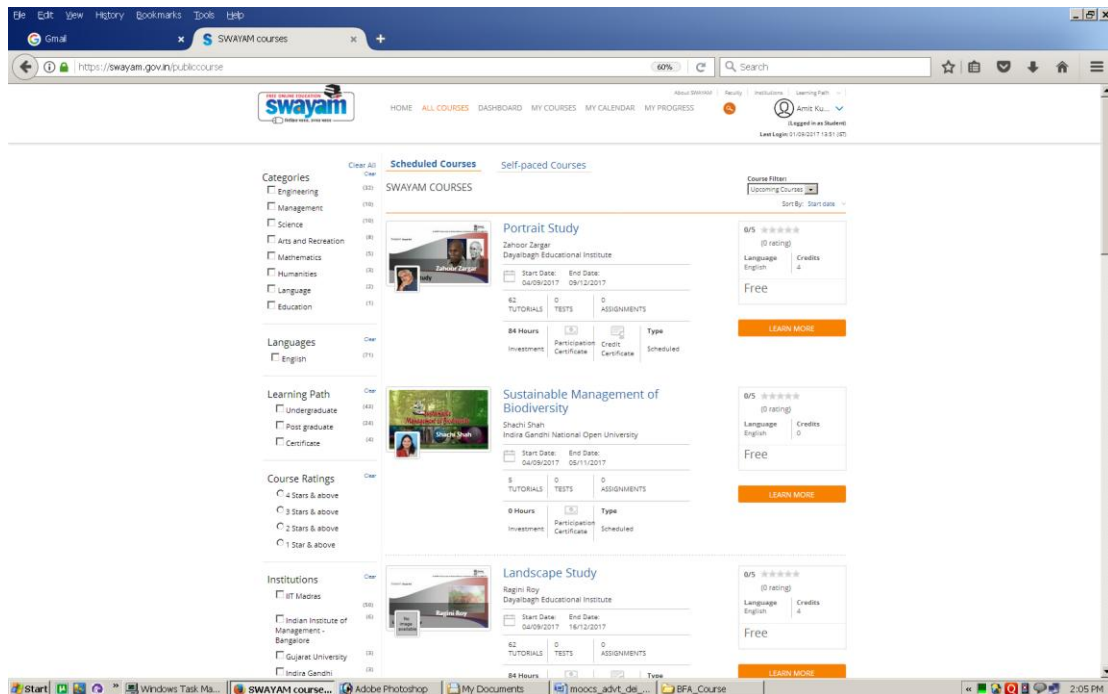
File Edit View History Bookmarks Tools Help

Gmail × SWAYAM courses × +

https://swayam.gov.in/publiccourse 60% Search

FREE ONLINE EDUCATION swayam

About SWAYAM | Faculty | Institutions | Learning Path

HOME ALL COURSES DASHBOARD MY COURSES MY CALENDAR MY PROGRESS

Amit Ku...
(Logged in as Student)
Last Login: 01/09/2017 13:51 (IST)

Clear All

Categories
Engineering (32)
Management (10)
Science (10)
Arts and Recreation (8)
Mathematics (5)
Humanities (3)
Language (2)
Education (1)

Languages Clear
English (71)

Learning Path Clear
Undergraduate (43)
Post graduate (24)
Certificate (4)

Course Ratings Clear
4 Stars & above
3 Stars & above
2 Stars & above
1 Star & above

Institutions Clear
IIT Madras (50)
Indian Institute of Management - Bangalore (6)
Gujarat University (3)
Indira Gandhi (3)

Scheduled Courses Self-paced Courses

SWAYAM COURSES

Course Filter: Upcoming Courses
Sort By: Start date

Portrait Study
Zahoor Zargar
Dayalbagh Educational Institute
Start Date: 04/09/2017 End Date: 09/12/2017
62 TUTORIALS 0 TESTS 0 ASSIGNMENTS
84 Hours Investment Participation Certificate Credit Certificate Type Scheduled
0/5 (0 rating)
Language English Credits 4
Free
LEARN MORE

Sustainable Management of Biodiversity
Shachi Shah
Indira Gandhi National Open University
Start Date: 04/09/2017 End Date: 05/11/2017
5 TUTORIALS 0 TESTS 0 ASSIGNMENTS
0 Hours Investment Participation Certificate Type Scheduled
0/5 (0 rating)
Language English Credits 0
Free
LEARN MORE

Landscape Study
Ragini Roy
Dayalbagh Educational Institute
Start Date: 04/09/2017 End Date: 16/12/2017
62 TUTORIALS 0 TESTS 0 ASSIGNMENTS
84 Hours Type
0/5 (0 rating)
Language English Credits 4
Free
LEARN MORE

Start Windows Task Ma... SWAYAM course... Adobe Photoshop My Documents moocs_advt_dei_... BFA_Course 2:05 PM